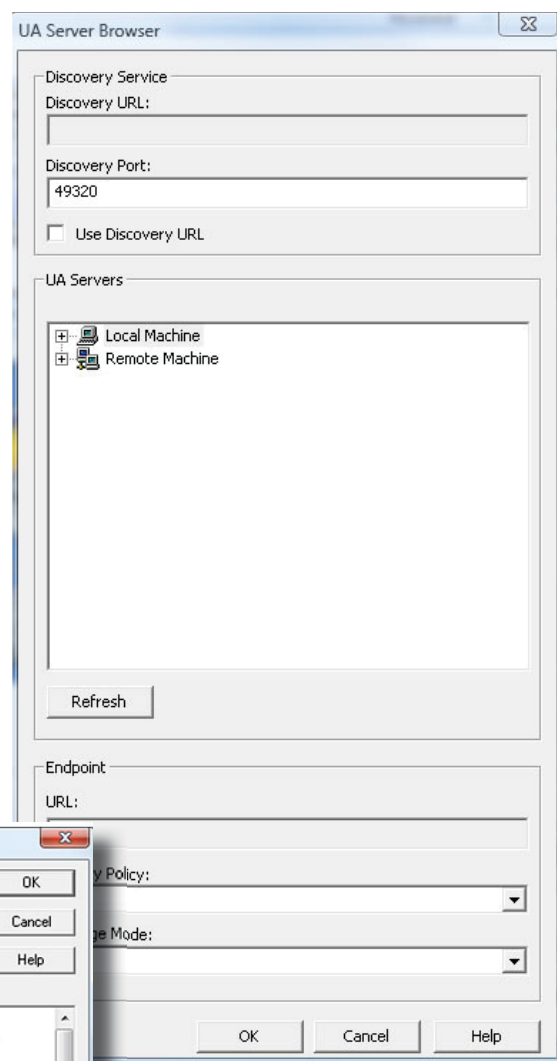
UA Server Browser

Discovery Service

Discovery URL:

Discovery Port:

49320

Use Discovery URL

UA Servers

Local Machine

Remote Machine

Refresh

Endpoint

URL:

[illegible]y Policy:

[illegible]ge Mode:

OK

Cancel

Help

OK

Cancel

Help